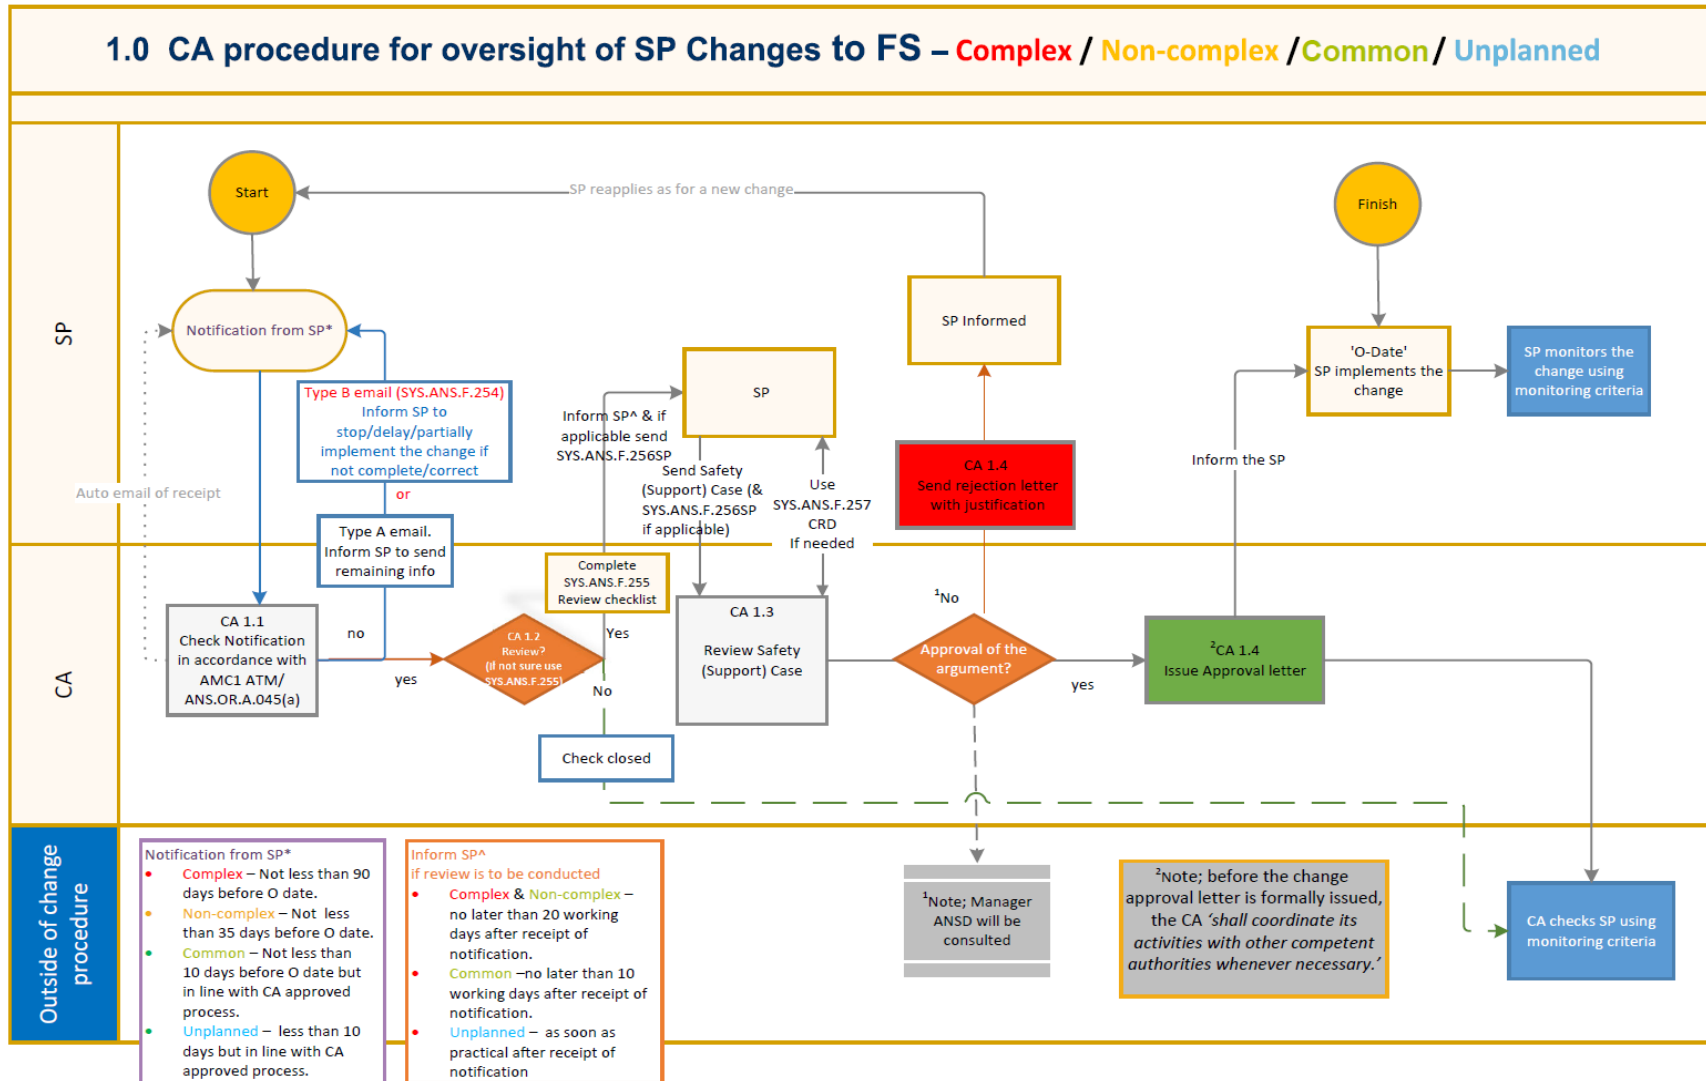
1.0 CA procedure for oversight of SP Changes to FS – Complex / Non-complex / Common / Unplanned

SP

Start

SP reapplies as for a new change

Finish

Notification from SP*

SP Informed

'O-Date'
SP implements the change

SP monitors the change using monitoring criteria

Type B email (SYS.ANS.F.254)
Inform SP to stop/delay/partially implement the change if not complete/correct

or

SP

Inform SP^ & if applicable send SYS.ANS.F.256SP

Send Safety (Support) Case (& SYS.ANS.F.256SP if applicable)

Use SYS.ANS.F.257 CRD If needed

CA 1.4
Send rejection letter with justification

Inform the SP

Auto email of receipt

Type A email. Inform SP to send remaining info

CA

Complete SYS.ANS.F.255 Review checklist

CA 1.1
Check Notification in accordance with AMC1 ATM/ ANS.OR.A.045(a)

no

yes

CA 1.2
Review?
(if not sure use SYS.ANS.F.255)

Yes

No

CA 1.3
Review Safety (Support) Case

$^1$No

Approval of the argument?

yes

$^2$CA 1.4
Issue Approval letter

Check closed

Outside of change procedure

Notification from SP*
• Complex – Not less than 90 days before O date.
• Non-complex – Not less than 35 days before O date.
• Common – Not less than 10 days before O date but in line with CA approved process.
• Unplanned – less than 10 days but in line with CA approved process.

Inform SP^
if review is to be conducted
• Complex & Non-complex – no later than 20 working days after receipt of notification.
• Common –no later than 10 working days after receipt of notification.
• Unplanned – as soon as practical after receipt of notification

$^1$Note; Manager ANSD will be consulted

$^2$Note; before the change approval letter is formally issued, the CA 'shall coordinate its activities with other competent authorities whenever necessary.'

CA checks SP using monitoring criteria